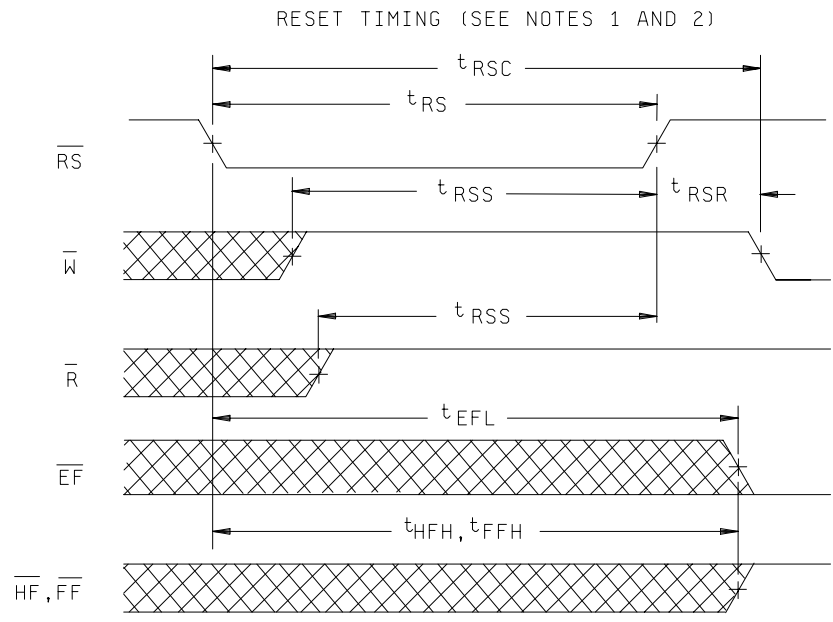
RESET TIMING (SEE NOTES 1 AND 2)

$t_{RSC}$

$t_{RS}$

$\overline{RS}$

$t_{RSS}$

$t_{RSR}$

$\overline{W}$

$t_{RSS}$

$\overline{R}$

$t_{EFL}$

$\overline{EF}$

$t_{HFH}, t_{FFH}$

$\overline{HF}, \overline{FF}$